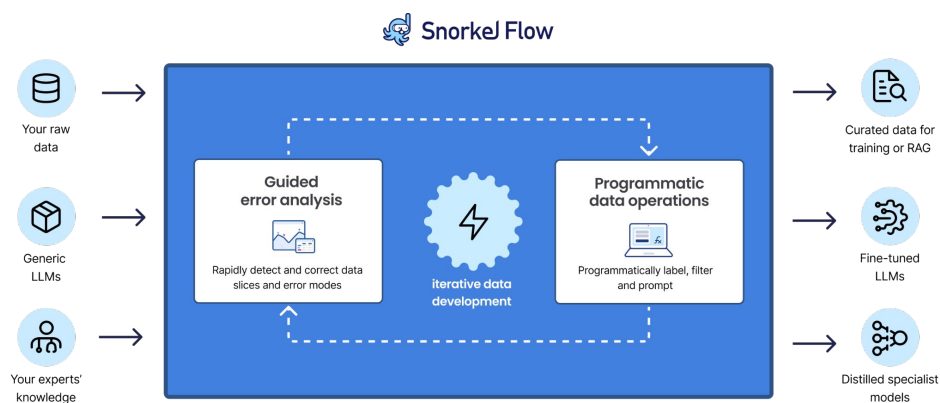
Snorkel Flow

Your raw data

Generic LLMs

Your experts' knowledge

Guided error analysis

Rapidly detect and correct data slices and error modes

iterative data development

Programmatic data operations

$f_x$

Programmatically label, filter and prompt

Curated data for training or RAG

Fine-tuned LLMs

Distilled specialist models